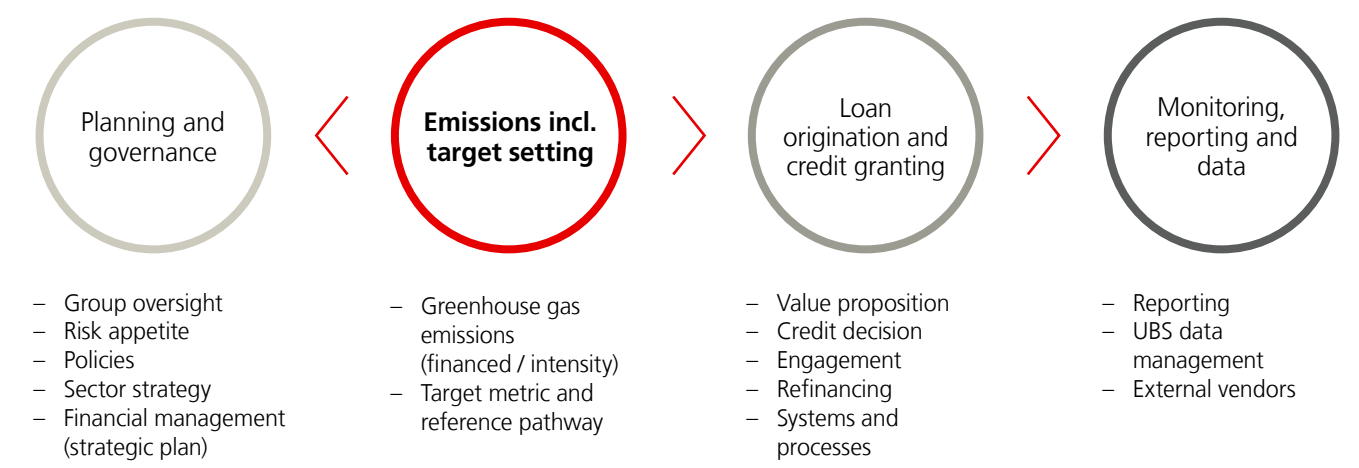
Planning and governance

Emissions incl. target setting

Loan origination and credit granting

Monitoring, reporting and data

– Group oversight
– Risk appetite
– Policies
– Sector strategy
– Financial management (strategic plan)

– Greenhouse gas emissions (financed / intensity)
– Target metric and reference pathway

– Value proposition
– Credit decision
– Engagement
– Refinancing
– Systems and processes

– Reporting
– UBS data management
– External vendors